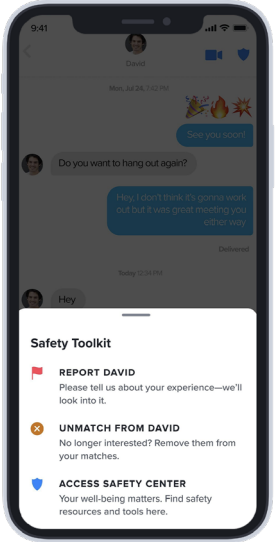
9:41

David

Mon, Jul 24, 7:45 PM

See you soon!

Do you want to hang out again?

Hey, I don't think it's gonna work out but it was great meeting you either way

Delivered

Today 2:34 PM

Hey

Safety Toolkit

REPORT DAVID
Please tell us about your experience—we'll look into it.

UNMATCH FROM DAVID
No longer interested? Remove them from your matches.

ACCESS SAFETY CENTER
Your well-being matters. Find safety resources and tools here.